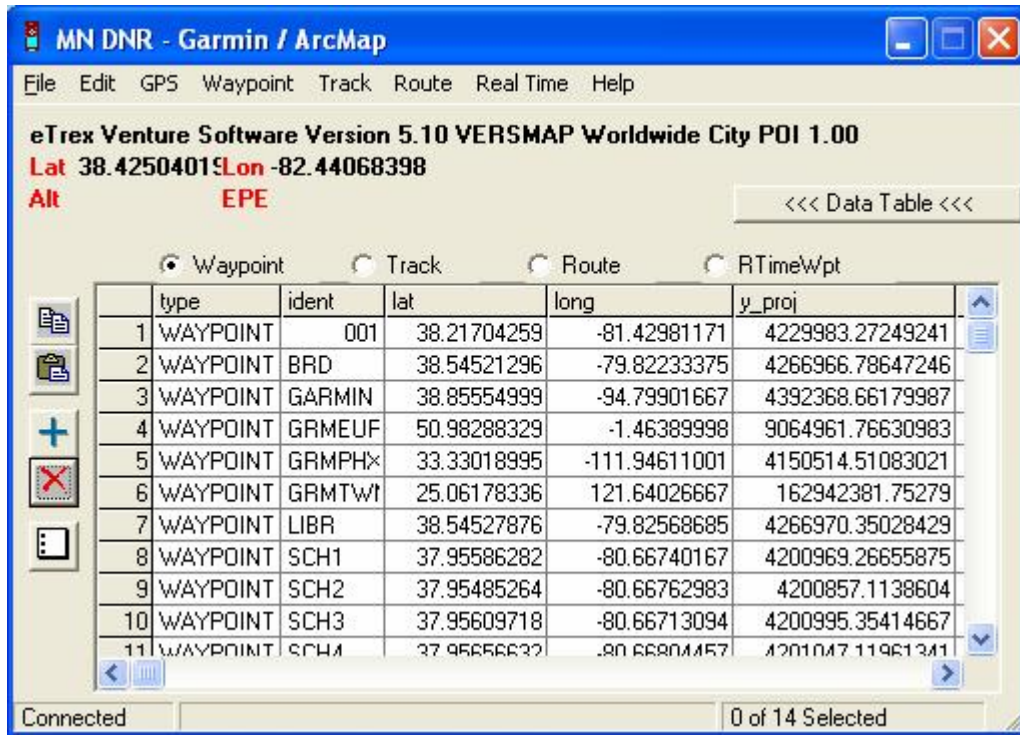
MN DNR - Garmin / ArcMap

File Edit GPS Waypoint Track Route Real Time Help

eTrex Venture Software Version 5.10 VERSMAP Worldwide City POI 1.00
Lat 38.42504019 Lon -82.44068398
Alt EPE

<<< Data Table <<<

Waypoint Track Route RTimeWpt

| | type | ident | lat | long | y_proj |
|---|---|---|---|---|---|
| 1 | WAYPOINT | 001 | 38.21704259 | -81.42981171 | 4229983.27249241 |
| 2 | WAYPOINT | BRD | 38.54521296 | -79.82233375 | 4266966.78647246 |
| 3 | WAYPOINT | GARMIN | 38.85554999 | -94.79901667 | 4392368.66179987 |
| 4 | WAYPOINT | GRMEUF | 50.98288329 | -1.46389998 | 9064961.76630983 |
| 5 | WAYPOINT | GRMPHX | 33.33018995 | -111.94611001 | 4150514.51083021 |
| 6 | WAYPOINT | GRMTWN | 25.06178336 | 121.64026667 | 162942381.75279 |
| 7 | WAYPOINT | LIBR | 38.54527876 | -79.82568685 | 4266970.35028429 |
| 8 | WAYPOINT | SCH1 | 37.95586282 | -80.66740167 | 4200969.26655875 |
| 9 | WAYPOINT | SCH2 | 37.95485264 | -80.66762983 | 4200857.1138604 |
| 10 | WAYPOINT | SCH3 | 37.95609718 | -80.66713094 | 4200995.35414667 |
| 11 | WAYPOINT | SCH4 | 37.95656632 | -80.66804457 | 4201047.11961341 |

Connected
0 of 14 Selected